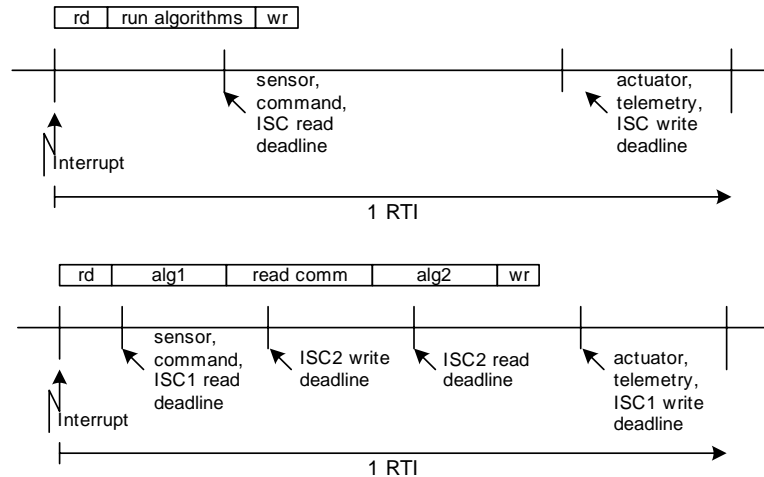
rd | run algorithms | wr

sensor, command, ISC read deadline

actuator, telemetry, ISC write deadline

Interrupt

1 RTI

rd | alg1 | read comm | alg2 | wr

sensor, command, ISC1 read deadline

ISC2 write deadline

ISC2 read deadline

actuator, telemetry, ISC1 write deadline

Interrupt

1 RTI